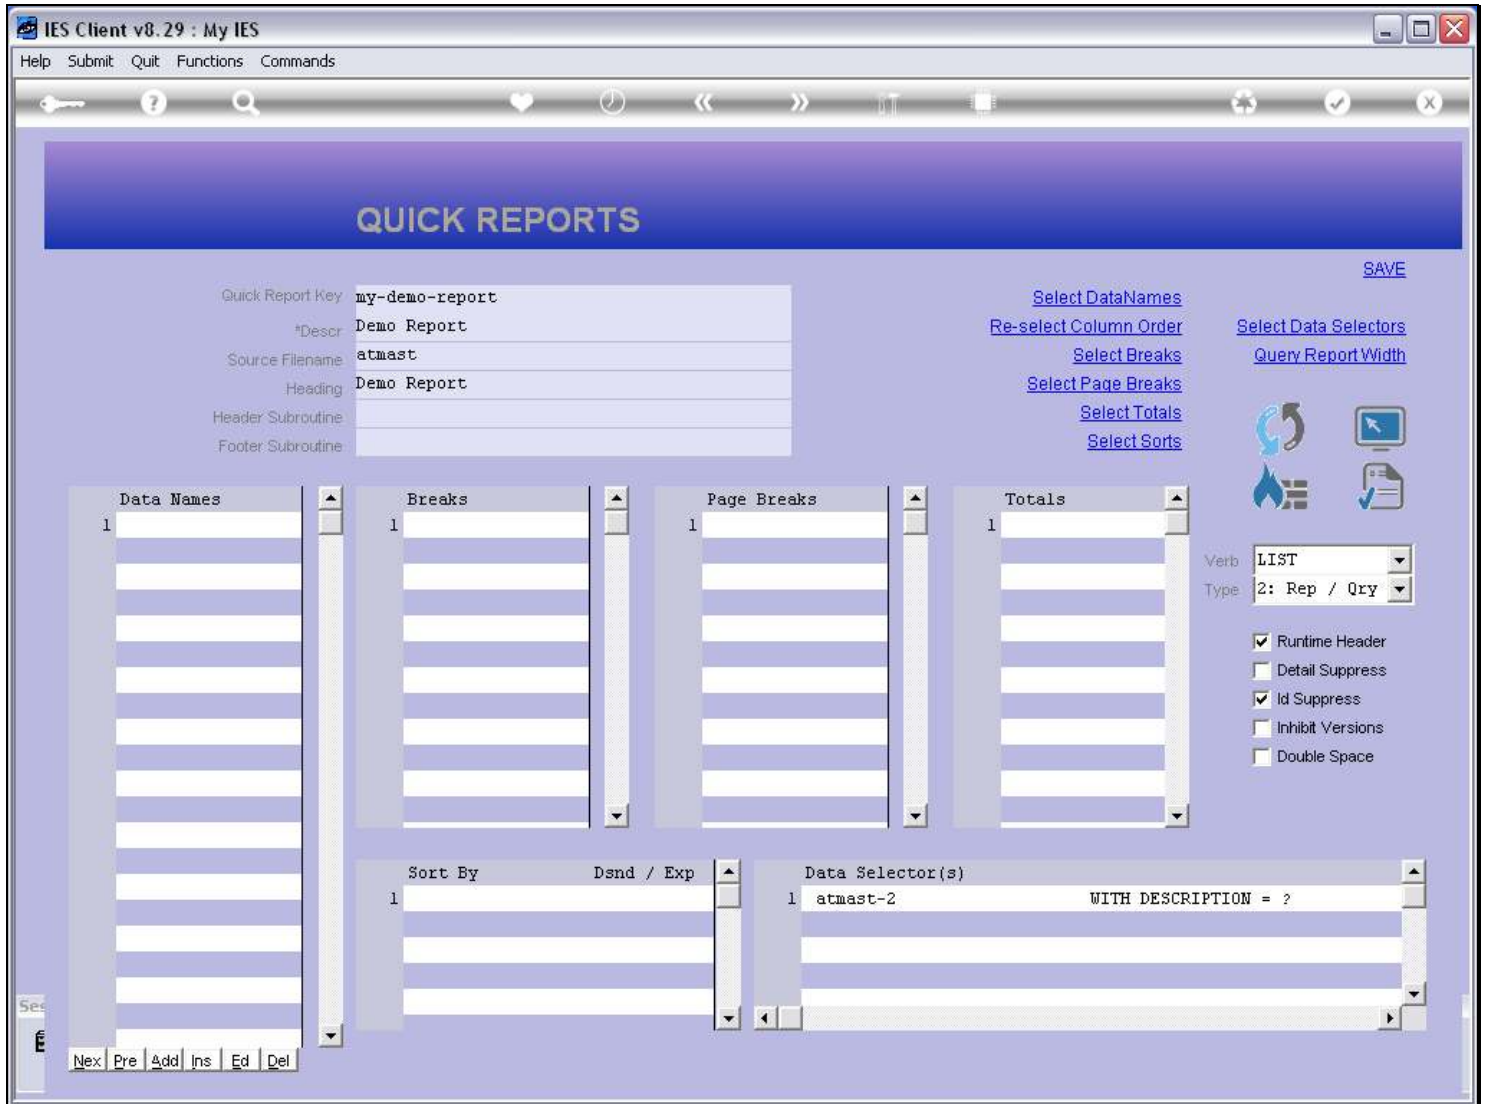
IES Client v8.29 : My IES

Help Submit Quit Functions Commands

QUICK REPORTS

SAVE

Quick Report Key my-demo-report
*Descr Demo Report
Source Filename atmast
Heading Demo Report
Header Subroutine
Footer Subroutine

Select DataNames
Re-select Column Order
Select Breaks
Select Page Breaks
Select Totals
Select Sorts

Select Data Selectors
Query Report Width

| Data Names |
|---|
| 1 |

| Breaks |
|---|
| 1 |

| Page Breaks |
|---|
| 1 |

| Totals |
|---|
| 1 |

Verb LIST
Type 2: Rep / Qry

Runtime Header
Detail Suppress
Id Suppress
Inhibit Versions
Double Space

| Sort By | Dsnd / Exp |
|---|---|
| 1 | |

| Data Selector(s) | |
|---|---|
| 1 atmast-2 | WITH DESCRIPTION = ? |

Nex Pre Add Ins Ed Del